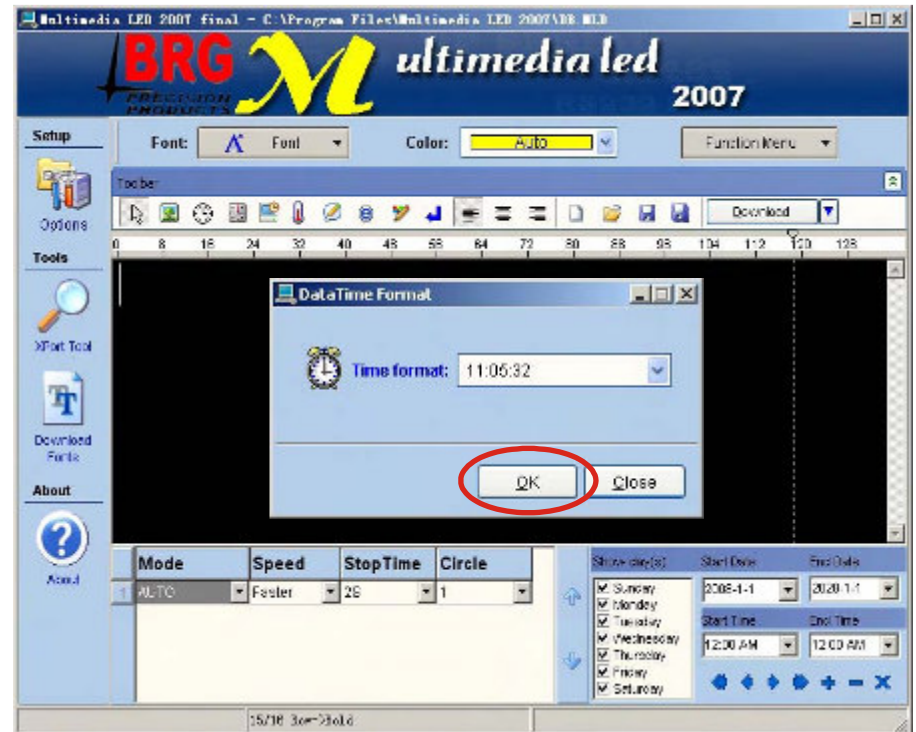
Multimedia LED 2007 final - C:\Program Files\Multimedia LED 2007\BR.MLD

BRG PRECISION PRODUCTS Multimedia led 2007

Setup

Options

Tools

XPort Tool

Download Fonts

About

About

Font: Font

Color: Auto

Function Menu

Toolbar

Download

0 8 16 24 32 40 48 56 64 72 80 88 96 104 112 120 128

DataTime Format

Time format: 11:05:32

OK

Close

| | Mode | Speed | StopTime | Circle |
|---|---|---|---|---|
| 1 | AUTO | Faster | 26 | 1 |

Show day(s)

Sunday
Monday
Tuesday
Wednesday
Thursday
Friday
Saturday

Start Date 2008-1-1

End Date 2020-1-1

Start Time 12:00 AM

End Time 12:00 AM

15/10 3cm-Bold